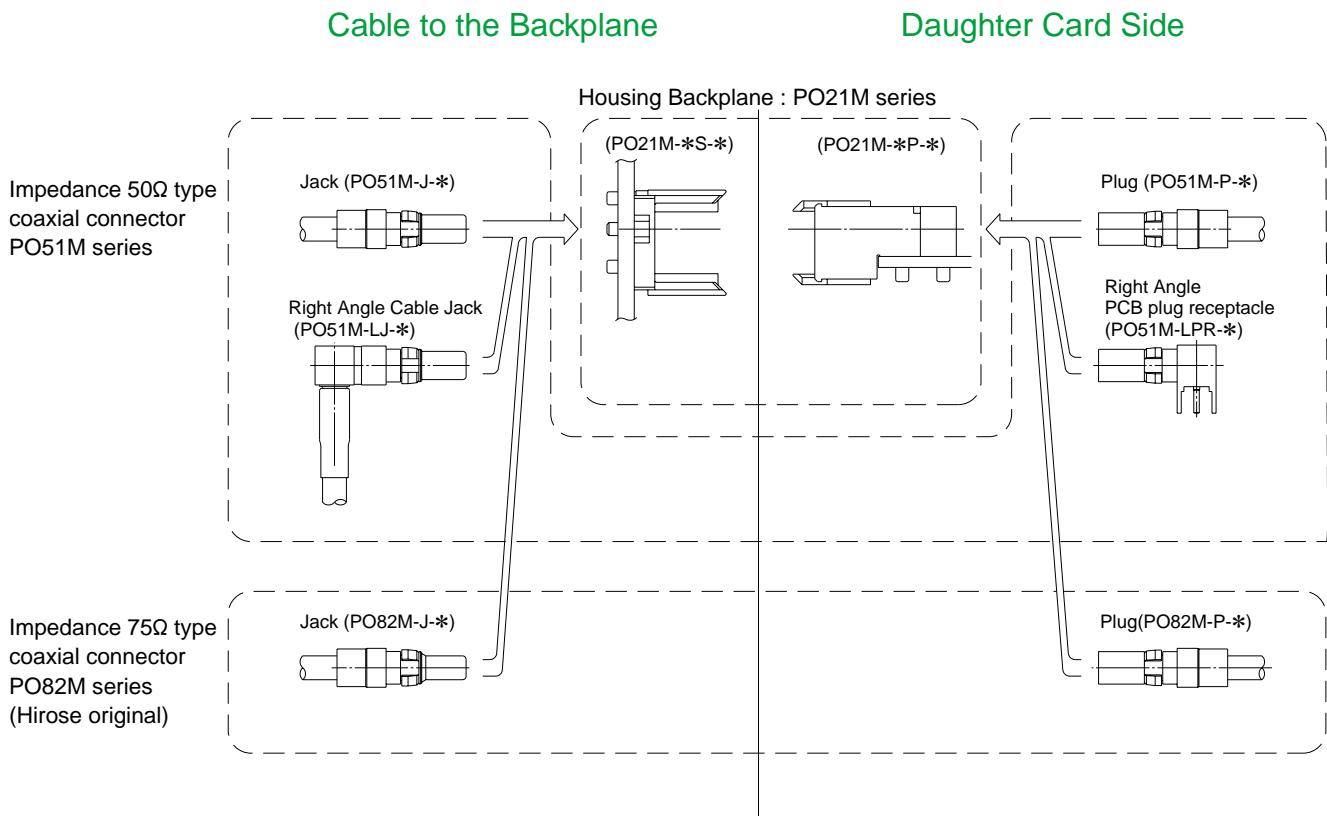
Cable to the Backplane

Daughter Card Side

Housing Backplane : PO21M series

Impedance 50Ω type coaxial connector PO51M series

Jack (PO51M-J-∗)

Right Angle Cable Jack (PO51M-LJ-∗)

(PO21M-∗S-∗)

(PO21M-∗P-∗)

Plug (PO51M-P-∗)

Right Angle PCB plug receptacle (PO51M-LPR-∗)

Impedance 75Ω type coaxial connector PO82M series (Hirose original)

Jack (PO82M-J-∗)

Plug(PO82M-P-∗)